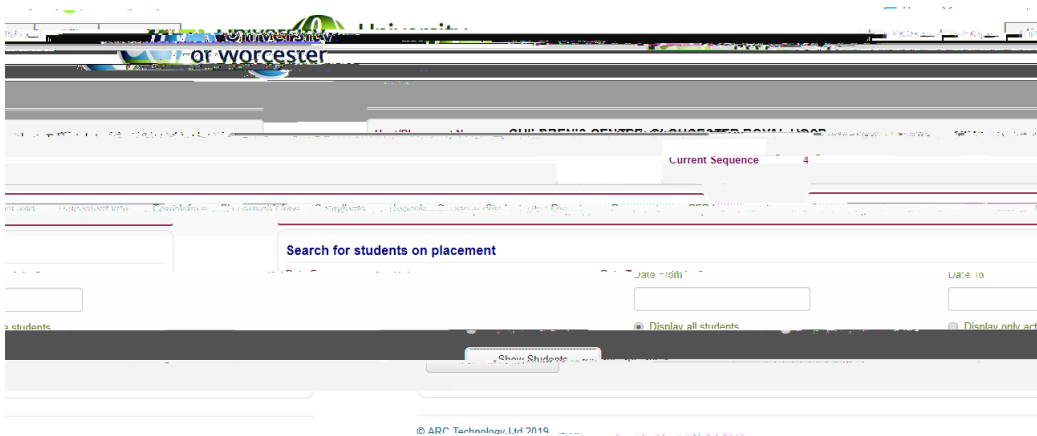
University of Worcester

CHILDREN'S CENTRE: GLOUCESTER ROYAL HOSP

Current Sequence 4

Search for students on placement

Date From

Date To

e students

Display all students

Display only act

Show Students

© ARC Technology Ltd 2019